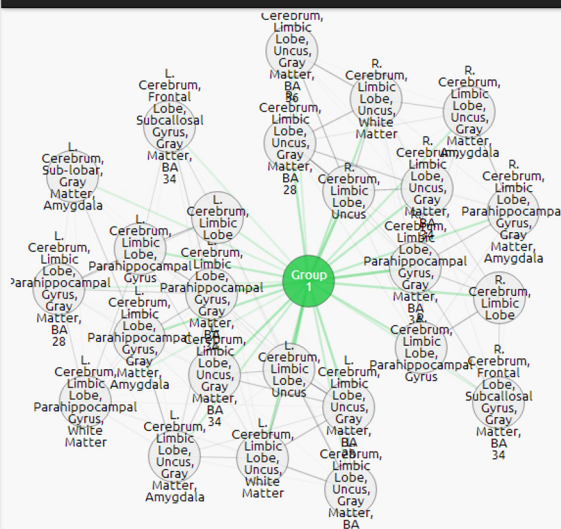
Cerebrum, Limbic Lobe, Uncus, Gray Matter, BA 36

R. Cerebrum, Limbic Lobe, Uncus, White Matter

R. Cerebrum, Limbic Lobe, Uncus, Gray Matter, Amygdala

L. Cerebrum, Frontal Lobe, Subcallosal Gyrus, Gray Matter, BA 34

Cerebrum, Limbic Lobe, Uncus, Gray Matter, BA 28

R. Cerebrum, Limbic Lobe, Uncus

R. Cerebrum, Limbic Lobe, Uncus, Gray Matter, BA

R. Cerebrum, Limbic Lobe, Parahippocampal Gyrus, Gray Matter, Amygdala

L. Cerebrum, Sub-lobar, Gray Matter, Amygdala

L. Cerebrum, Limbic Lobe

L. Cerebrum, Limbic Lobe, Parahippocampal Gyrus

Cerebrum, Limbic Lobe, Parahippocampal Gyrus, Gray Matter, BA

Group 1

R. Cerebrum, Limbic Lobe, Parahippocampal Gyrus, Gray Matter, BA 34

R. Cerebrum, Limbic Lobe

L. Cerebrum, Limbic Lobe, Parahippocampal Gyrus, Gray Matter, BA 28

L. Cerebrum, Limbic Lobe, Parahippocampal Gyrus, Gray Matter, Amygdala

L. Cerebrum, Limbic Lobe, Uncus, Gray Matter, BA 34

L. Cerebrum, Limbic Lobe, Uncus

L. Cerebrum, Limbic Lobe, Uncus, Gray Matter, BA 28

R. Cerebrum, Limbic Lobe, Parahippocampal Gyrus

R. Cerebrum, Frontal Lobe, Subcallosal Gyrus, Gray Matter, BA 34

L. Cerebrum, Limbic Lobe, Parahippocampal Gyrus, White Matter

L. Cerebrum, Limbic Lobe, Uncus, Gray Matter, Amygdala

L. Cerebrum, Limbic Lobe, Uncus, White Matter

L. Cerebrum, Limbic Lobe, Uncus, Gray Matter, BA